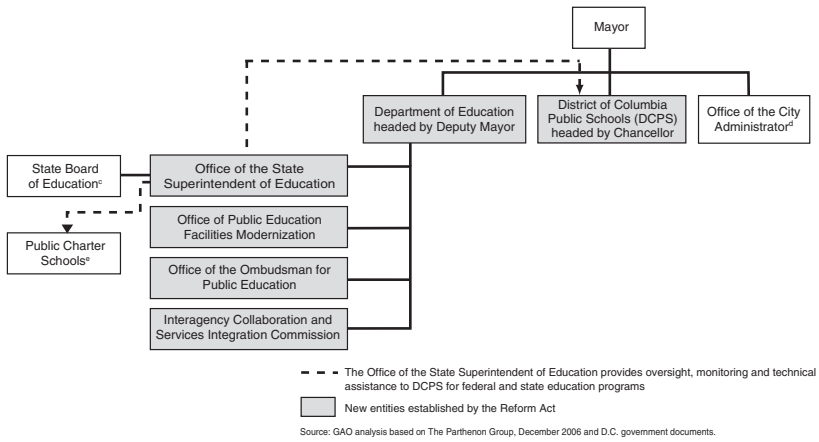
Mayor

Department of Education headed by Deputy Mayor

District of Columbia Public Schools (DCPS) headed by Chancellor

Office of the City Administrator$^{d}$

State Board of Education$^{c}$

Office of the State Superintendent of Education

Public Charter Schools$^{e}$

Office of Public Education Facilities Modernization

Office of the Ombudsman for Public Education

Interagency Collaboration and Services Integration Commission

The Office of the State Superintendent of Education provides oversight, monitoring and technical assistance to DCPS for federal and state education programs

New entities established by the Reform Act

Source: GAO analysis based on The Parthenon Group, December 2006 and D.C. government documents.